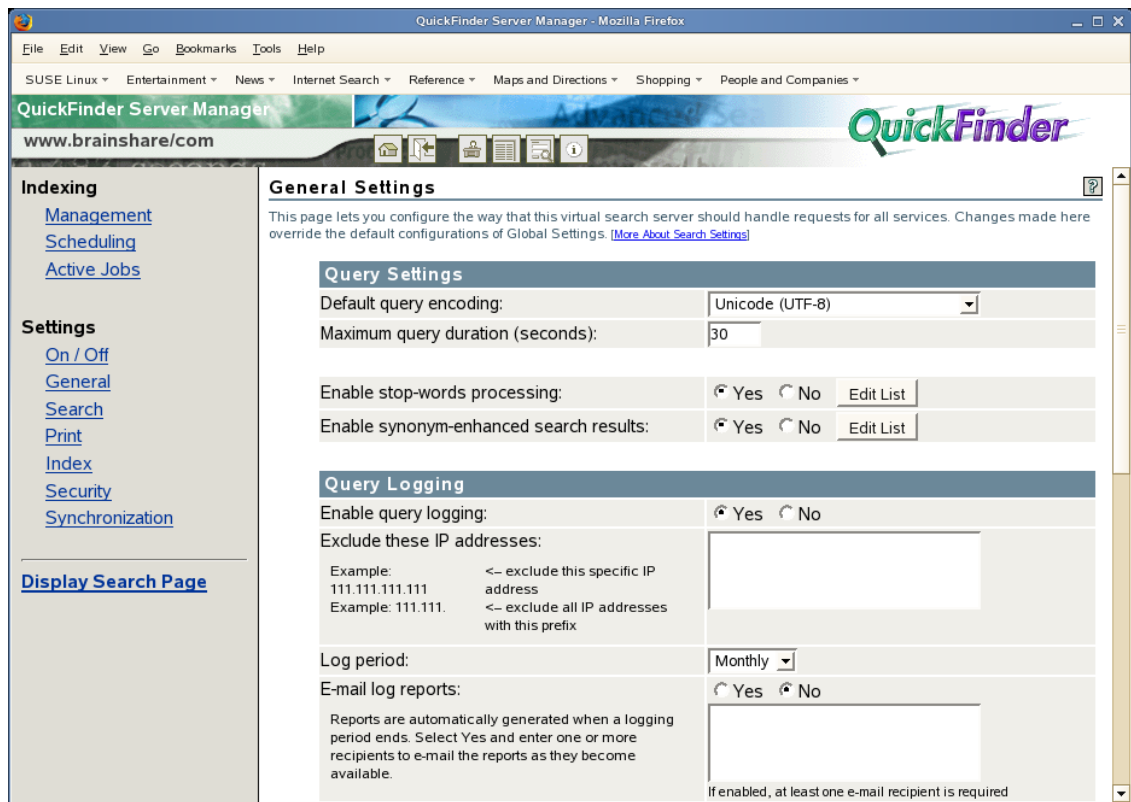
QuickFinder Server Manager - Mozilla Firefox

File Edit View Go Bookmarks Tools Help

SUSE Linux Entertainment News Internet Search Reference Maps and Directions Shopping People and Companies

QuickFinder Server Manager
www.brainshare/com

QuickFinder

Indexing
Management
Scheduling
Active Jobs

Settings
On / Off
General
Search
Print
Index
Security
Synchronization

Display Search Page

General Settings

This page lets you configure the way that this virtual search server should handle requests for all services. Changes made here override the default configurations of Global Settings. [More About Search Settings]

Query Settings

Default query encoding: Unicode (UTF-8)
Maximum query duration (seconds): 30

Enable stop-words processing: Yes No Edit List
Enable synonym-enhanced search results: Yes No Edit List

Query Logging

Enable query logging: Yes No
Exclude these IP addresses:
Example: 111.111.111.111 <-- exclude this specific IP address
Example: 111.111. <-- exclude all IP addresses with this prefix

Log period: Monthly
E-mail log reports: Yes No
Reports are automatically generated when a logging period ends. Select Yes and enter one or more recipients to e-mail the reports as they become available.
If enabled, at least one e-mail recipient is required